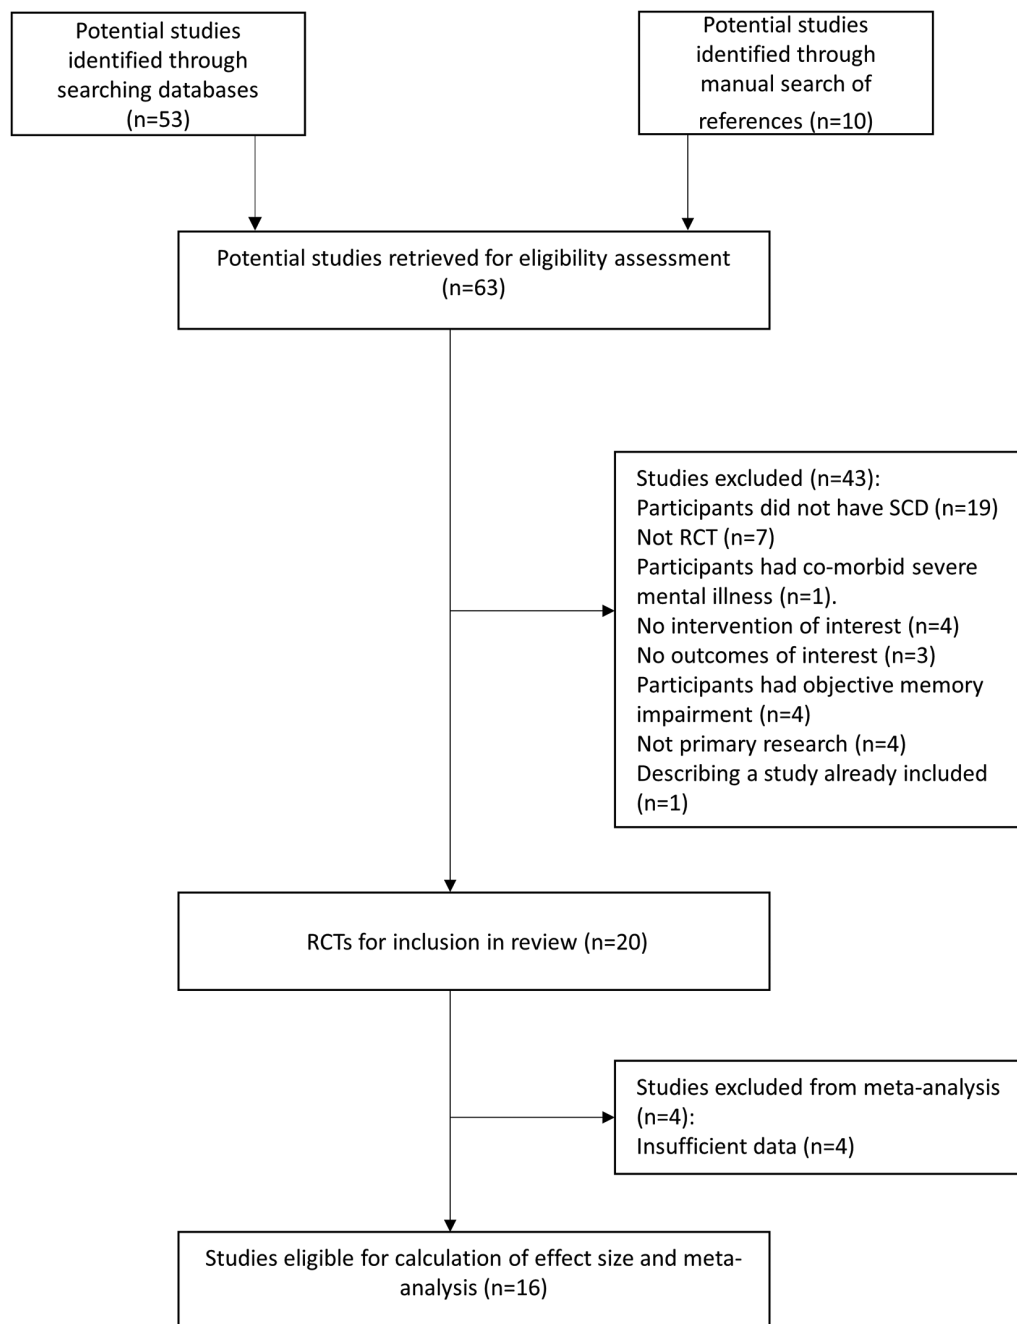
Potential studies identified through searching databases (n=53)

Potential studies identified through manual search of references (n=10)

Potential studies retrieved for eligibility assessment (n=63)

Studies excluded (n=43):
Participants did not have SCD (n=19)
Not RCT (n=7)
Participants had co-morbid severe mental illness (n=1).
No intervention of interest (n=4)
No outcomes of interest (n=3)
Participants had objective memory impairment (n=4)
Not primary research (n=4)
Describing a study already included (n=1)

RCTs for inclusion in review (n=20)

Studies excluded from meta-analysis (n=4):
Insufficient data (n=4)

Studies eligible for calculation of effect size and meta-analysis (n=16)